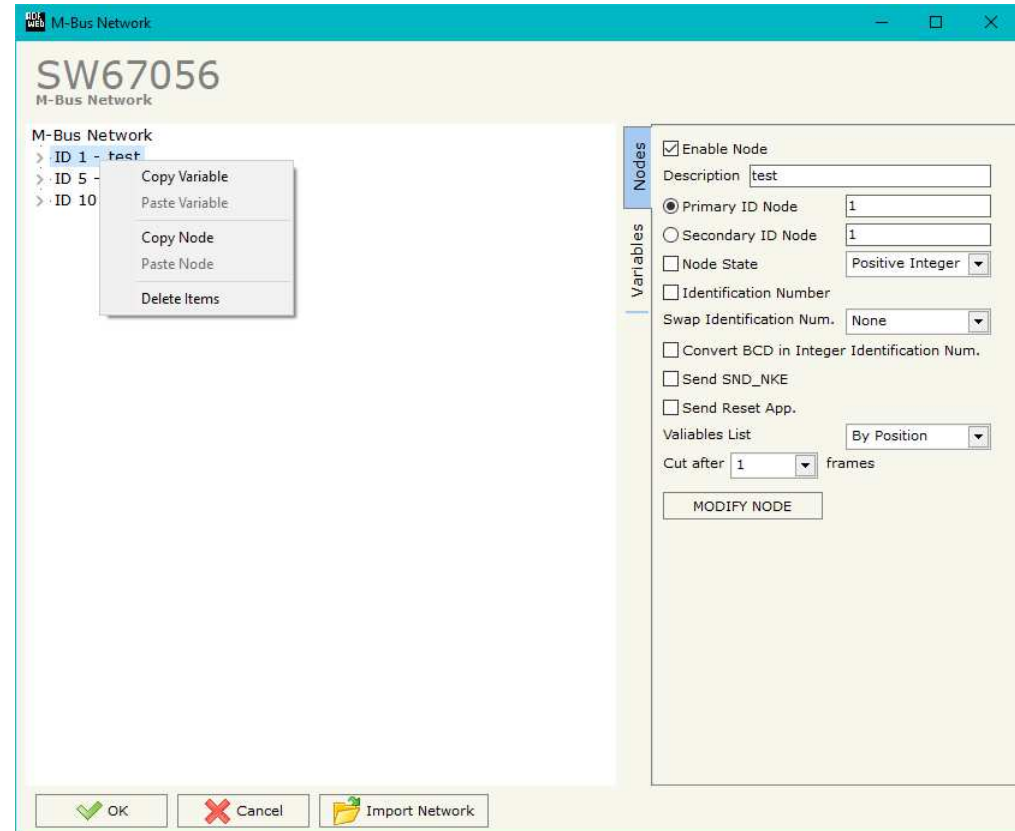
M-Bus Network

SW67056
M-Bus Network

M-Bus Network
ID 1 - test
ID 5 -
ID 10

Copy Variable
Paste Variable
Copy Node
Paste Node
Delete Items

Nodes
Variables

Enable Node
Description test
Primary ID Node 1
Secondary ID Node 1
Node State Positive Integer
Identification Number
Swap Identification Num. None
Convert BCD in Integer Identification Num.
Send SND_NKE
Send Reset App.
Valiables List By Position
Cut after 1 frames
MODIFY NODE

OK
Cancel
Import Network